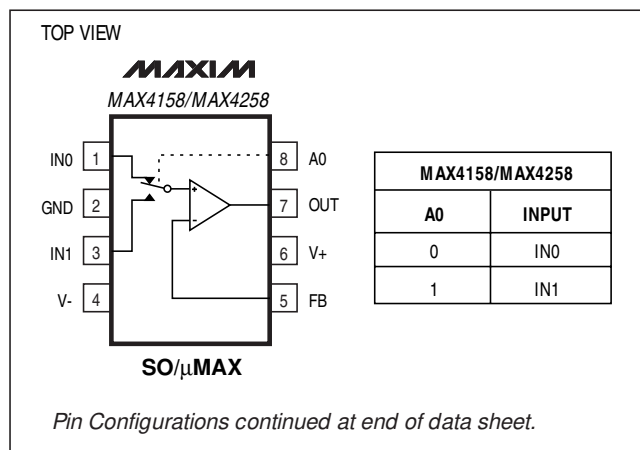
TOP VIEW

MAXIM

MAX4158/MAX4258

IN0 1
GND 2
IN1 3
V- 4

8 A0
7 OUT
6 V+
5 FB

+
-

SO/μMAX

| MAX4158/MAX4258 | |
|---|---|
| A0 | INPUT |
| 0 | IN0 |
| 1 | IN1 |

Pin Configurations continued at end of data sheet.